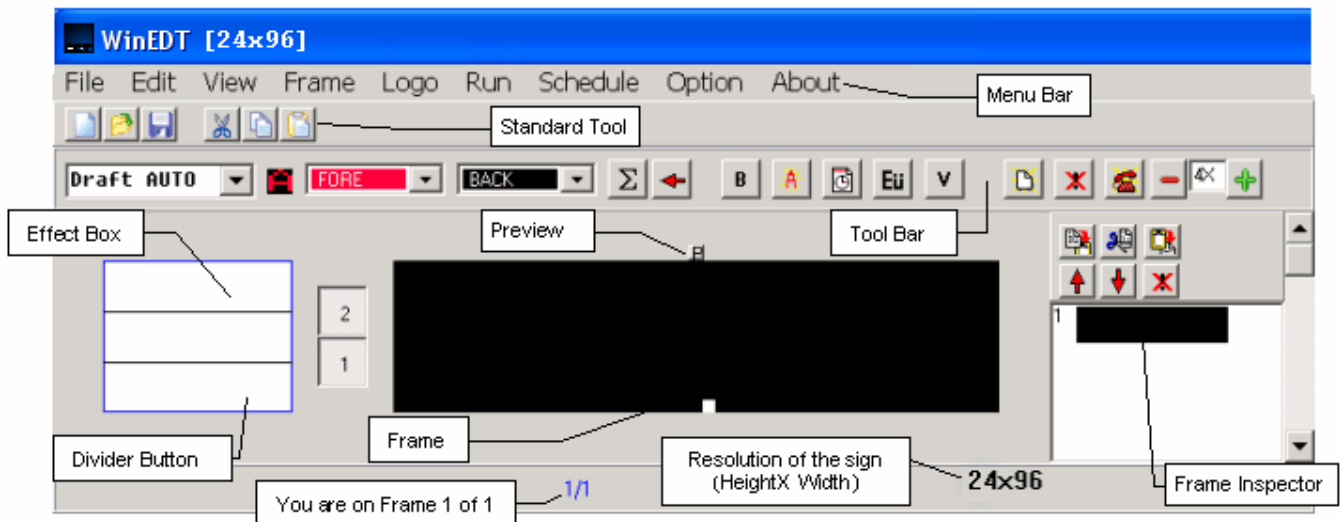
WinEDT [24x96]

File Edit View Frame Logo Run Schedule Option About

Menu Bar

Standard Tool

Draft AUTO FORE BACK $\Sigma$ B A Eü V 4X

Effect Box

Preview

Tool Bar

2

1

1

Frame

Divider Button

Resolution of the sign (HeightX Width)

24x96

Frame Inspector

You are on Frame 1 of 1

1/1